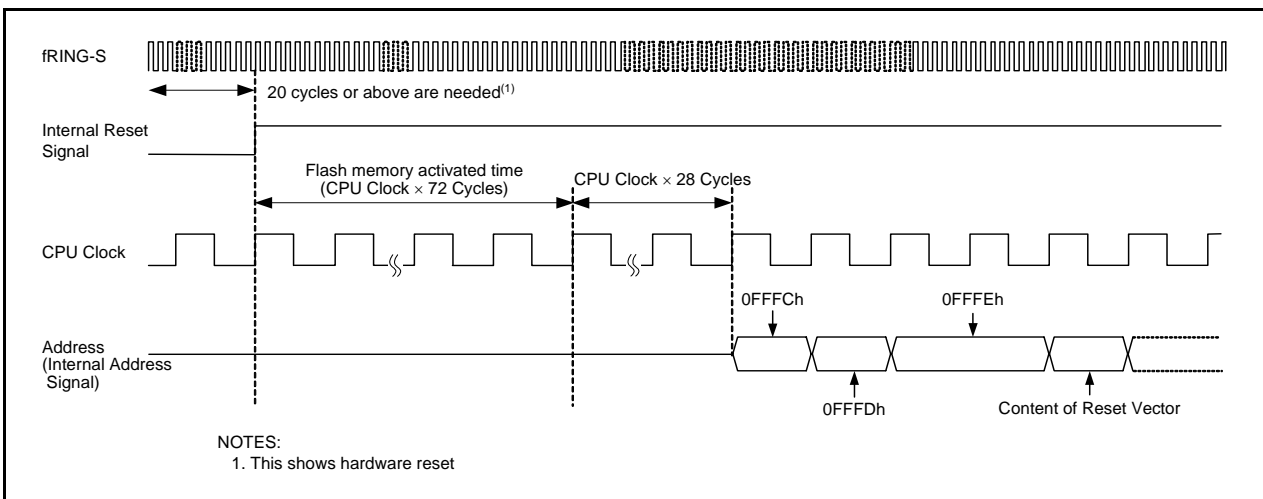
fRING-S

20 cycles or above are needed$^{(1)}$

Internal Reset Signal

Flash memory activated time (CPU Clock $\times$ 72 Cycles)

CPU Clock $\times$ 28 Cycles

CPU Clock

0FFFCh

0FFFEh

Address (Internal Address Signal)

0FFFDh

Content of Reset Vector

NOTES:
1. This shows hardware reset